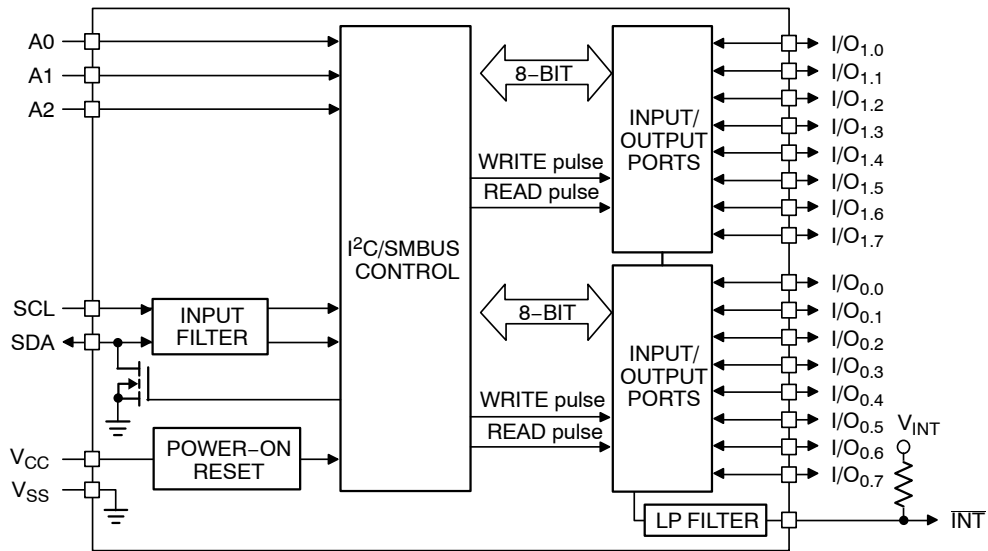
A0
A1
A2
8−BIT
INPUT/ OUTPUT PORTS
I/O$_{1.0}$
I/O$_{1.1}$
I/O$_{1.2}$
I/O$_{1.3}$
I/O$_{1.4}$
I/O$_{1.5}$
I/O$_{1.6}$
I/O$_{1.7}$
WRITE pulse
READ pulse
I$^{2}$C/SMBUS CONTROL
SCL
SDA
INPUT FILTER
8−BIT
I/O$_{0.0}$
I/O$_{0.1}$
I/O$_{0.2}$
I/O$_{0.3}$
I/O$_{0.4}$
I/O$_{0.5}$
I/O$_{0.6}$
I/O$_{0.7}$
INPUT/ OUTPUT PORTS
WRITE pulse
READ pulse
V$_{INT}$
V$_{CC}$
POWER−ON RESET
V$_{SS}$
LP FILTER
$\overline{INT}$